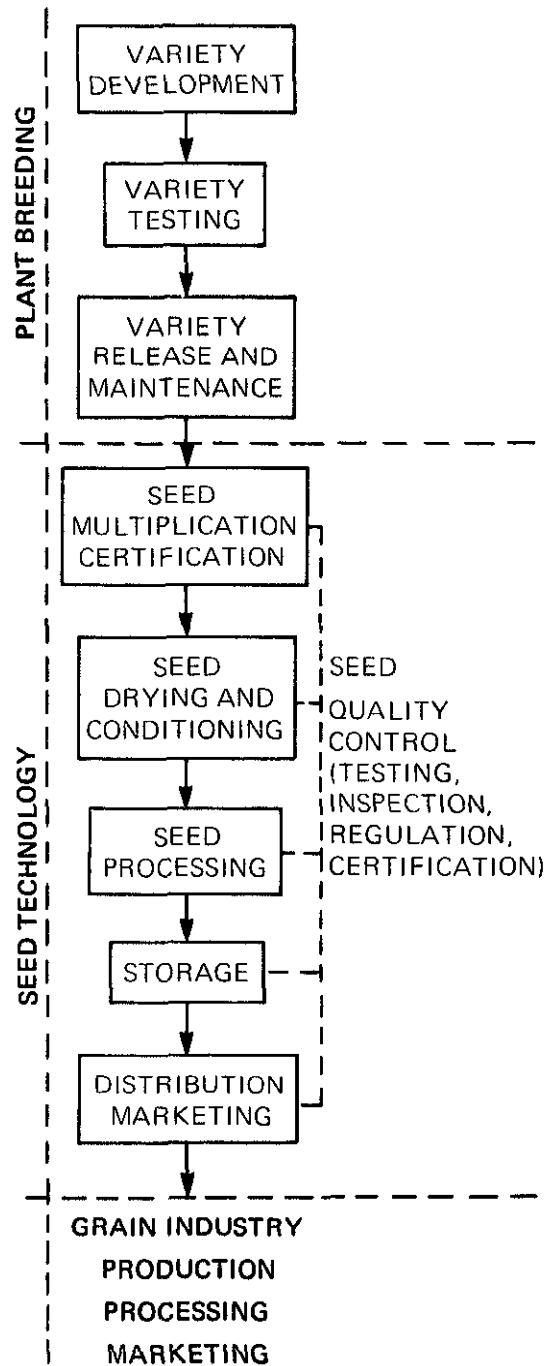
PLANT BREEDING

VARIETY DEVELOPMENT

VARIETY TESTING

VARIETY RELEASE AND MAINTENANCE

SEED TECHNOLOGY

SEED MULTIPLICATION CERTIFICATION

SEED DRYING AND CONDITIONING

SEED PROCESSING

STORAGE

DISTRIBUTION MARKETING

SEED QUALITY CONTROL (TESTING, INSPECTION, REGULATION, CERTIFICATION)

GRAIN INDUSTRY
PRODUCTION
PROCESSING
MARKETING